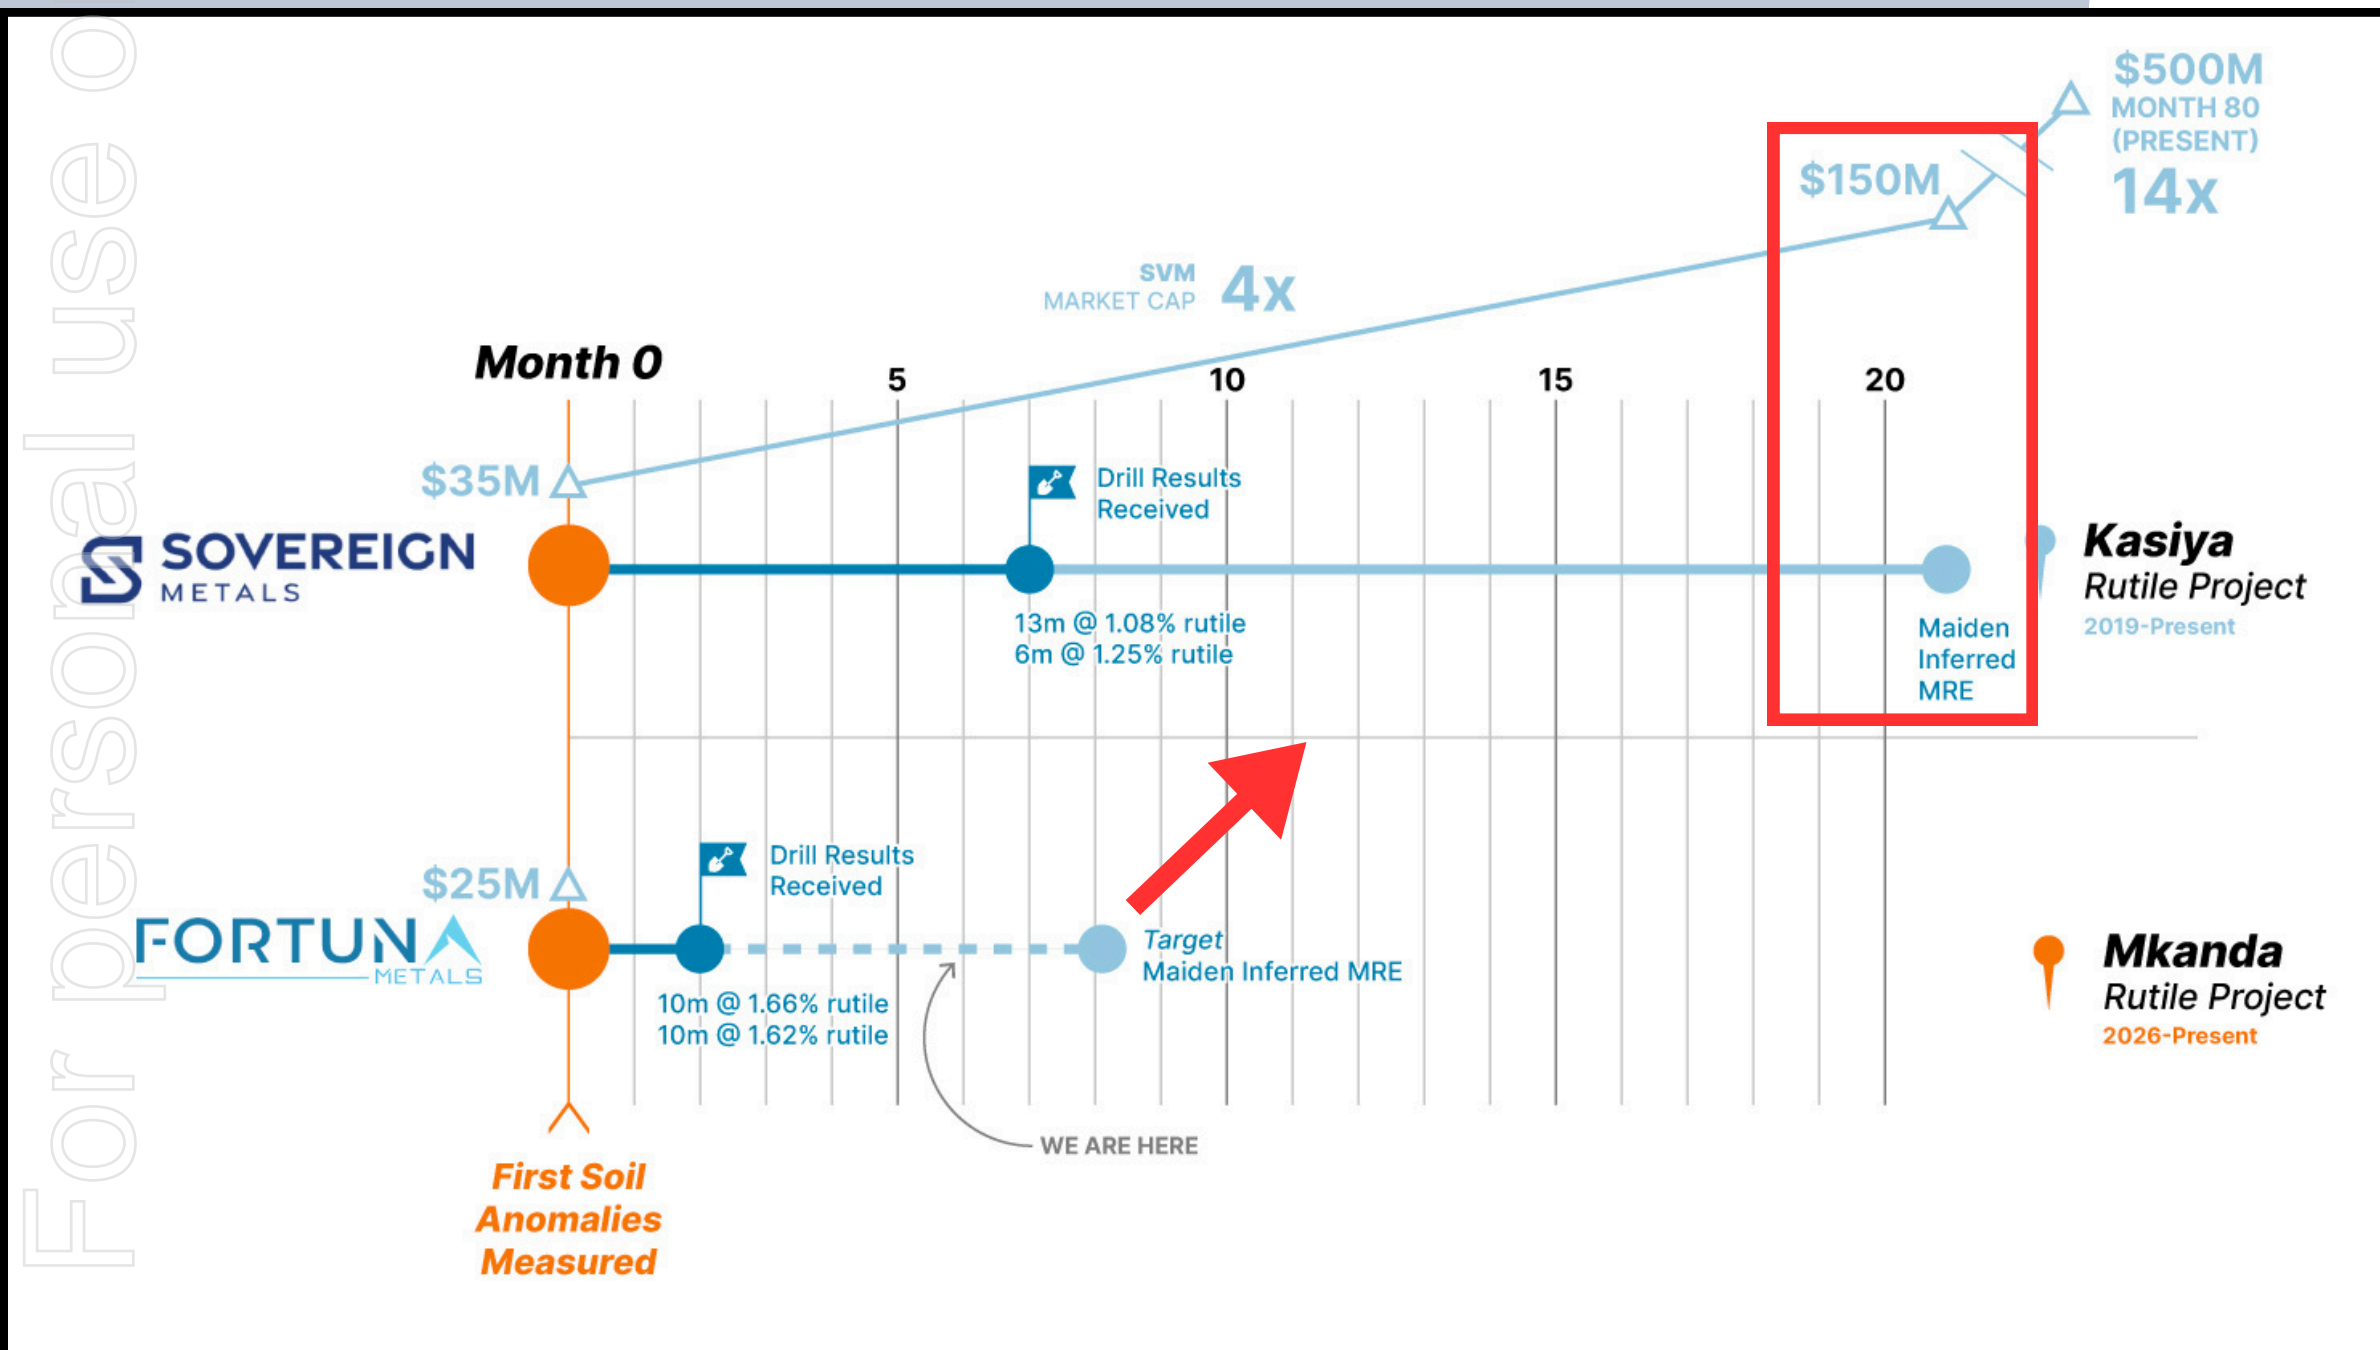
For personal use only

$500M
MONTH 80
(PRESENT)
14x

$150M

SVM
MARKET CAP
4x

Month 0
5
10
15
20

$35M

SOVEREIGN
METALS

Drill Results
Received

13m @ 1.08% rutile
6m @ 1.25% rutile

Maiden
Inferred
MRE

Kasiya
Rutile Project
2019-Present

$25M

FORTUNA
METALS

Drill Results
Received

10m @ 1.66% rutile
10m @ 1.62% rutile

Target
Maiden Inferred MRE

Mkanda
Rutile Project
2026-Present

WE ARE HERE

First Soil
Anomalies
Measured